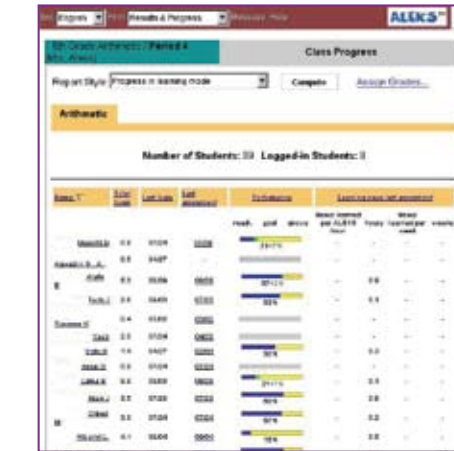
ALEKS

Class Progress

Report Style: Progress in learning mode

Compute

Assign Grades...

Arithmetic

Number of Students: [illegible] Logged-in Students: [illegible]

| Name | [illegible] | Last login | Last assessment | Pie mastery | Learning since last assessment | | | |
|---|---|---|---|---|---|---|---|---|
| | | | | | Items learned per ALEKS hour | Hours | Items learned per week | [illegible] |
| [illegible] | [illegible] | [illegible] | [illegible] | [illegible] | - | - | - | - |
| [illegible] | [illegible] | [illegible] | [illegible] | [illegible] | - | - | - | - |
| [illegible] | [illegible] | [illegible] | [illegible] | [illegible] | - | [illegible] | - | - |
| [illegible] | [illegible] | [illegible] | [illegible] | 83% | - | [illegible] | - | - |
| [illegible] | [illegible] | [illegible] | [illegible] | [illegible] | - | - | - | - |
| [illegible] | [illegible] | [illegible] | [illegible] | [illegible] | - | - | - | - |
| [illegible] | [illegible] | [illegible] | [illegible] | 50% | - | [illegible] | - | - |
| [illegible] | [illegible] | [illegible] | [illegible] | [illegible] | - | - | - | - |
| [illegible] | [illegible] | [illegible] | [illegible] | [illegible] | - | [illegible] | - | - |
| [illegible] | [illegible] | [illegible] | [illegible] | 50% | - | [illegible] | - | - |
| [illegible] | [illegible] | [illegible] | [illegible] | 50% | - | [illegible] | - | - |
| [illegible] | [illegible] | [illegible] | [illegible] | 50% | - | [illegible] | - | - |
| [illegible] | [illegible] | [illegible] | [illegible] | 15% | - | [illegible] | - | - |